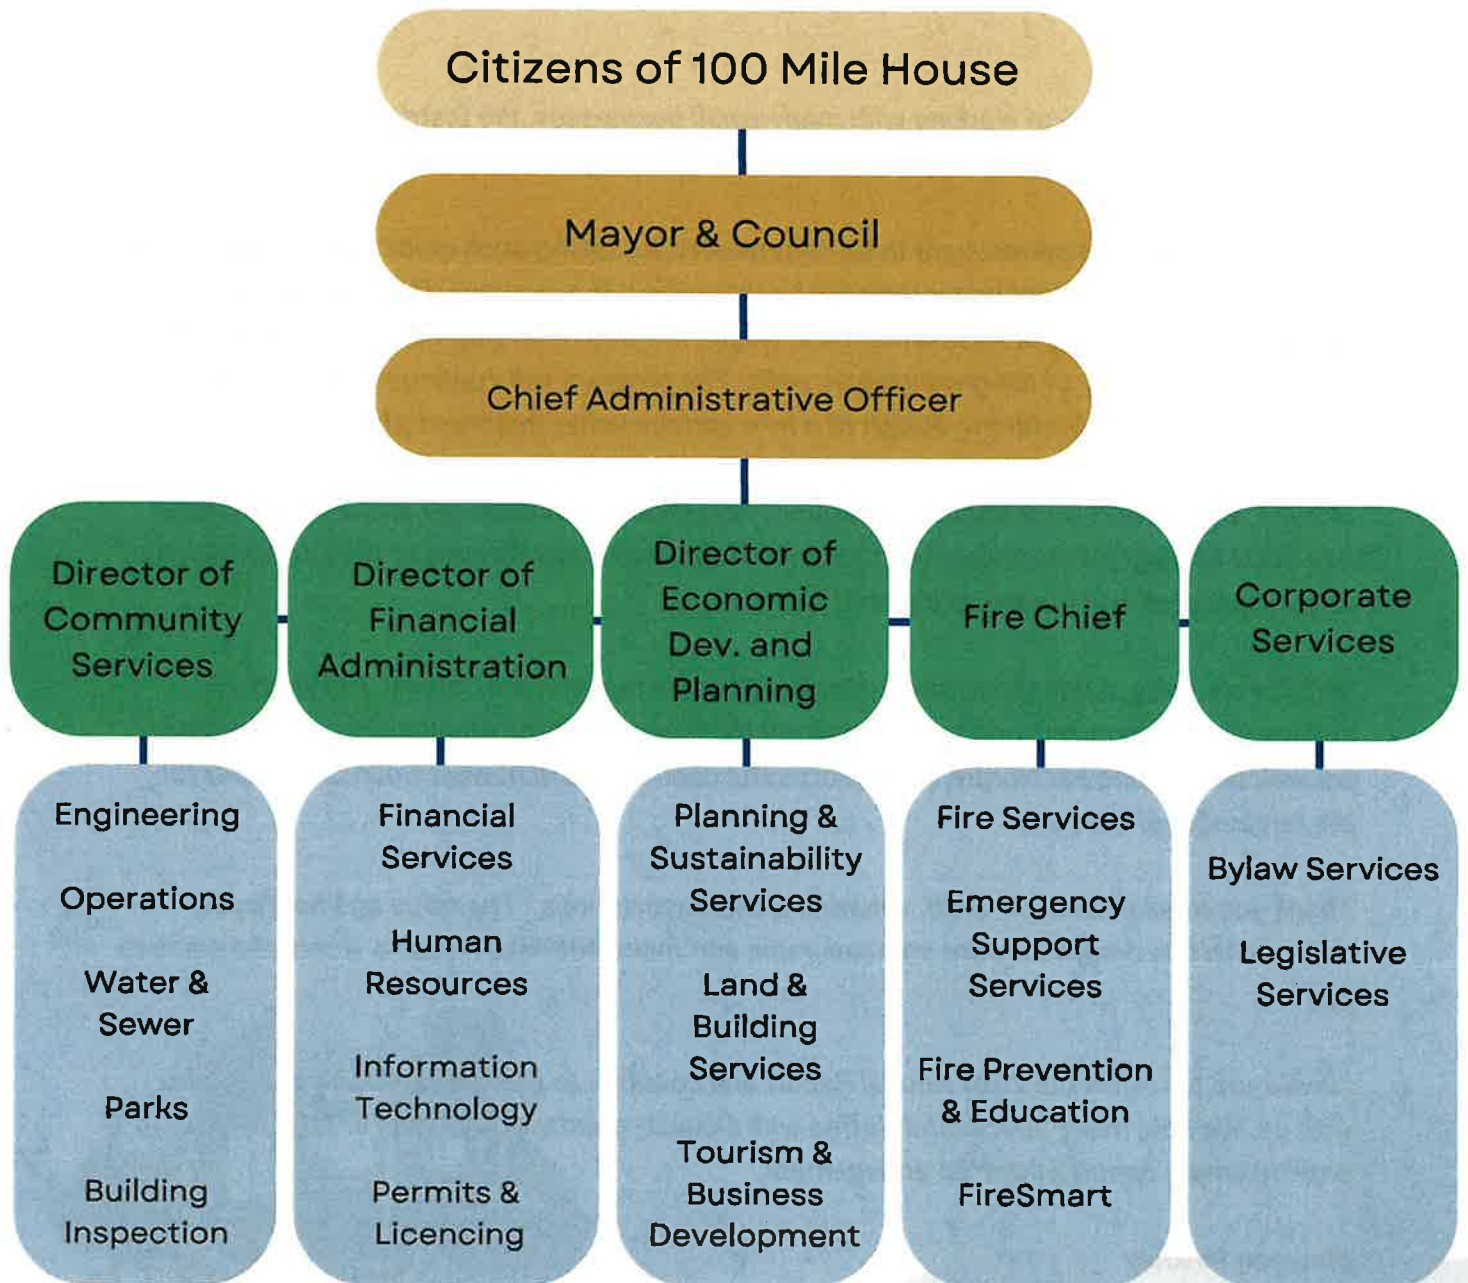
Citizens of 100 Mile House

Mayor & Council

Chief Administrative Officer

Director of Community Services

Director of Financial Administration

Director of Economic Dev. and Planning

Fire Chief

Corporate Services

Engineering

Operations

Water & Sewer

Parks

Building Inspection

Financial Services

Human Resources

Information Technology

Permits & Licencing

Planning & Sustainability Services

Land & Building Services

Tourism & Business Development

Fire Services

Emergency Support Services

Fire Prevention & Education

FireSmart

Bylaw Services

Legislative Services